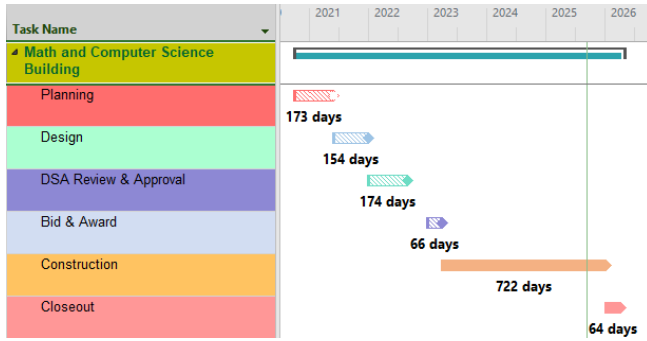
| Task Name |
|---|
| Math and Computer Science Building |
| Planning |
| Design |
| DSA Review & Approval |
| Bid & Award |
| Construction |
| Closeout |

2021 2022 2023 2024 2025 2026

173 days

154 days

174 days

66 days

722 days

64 days